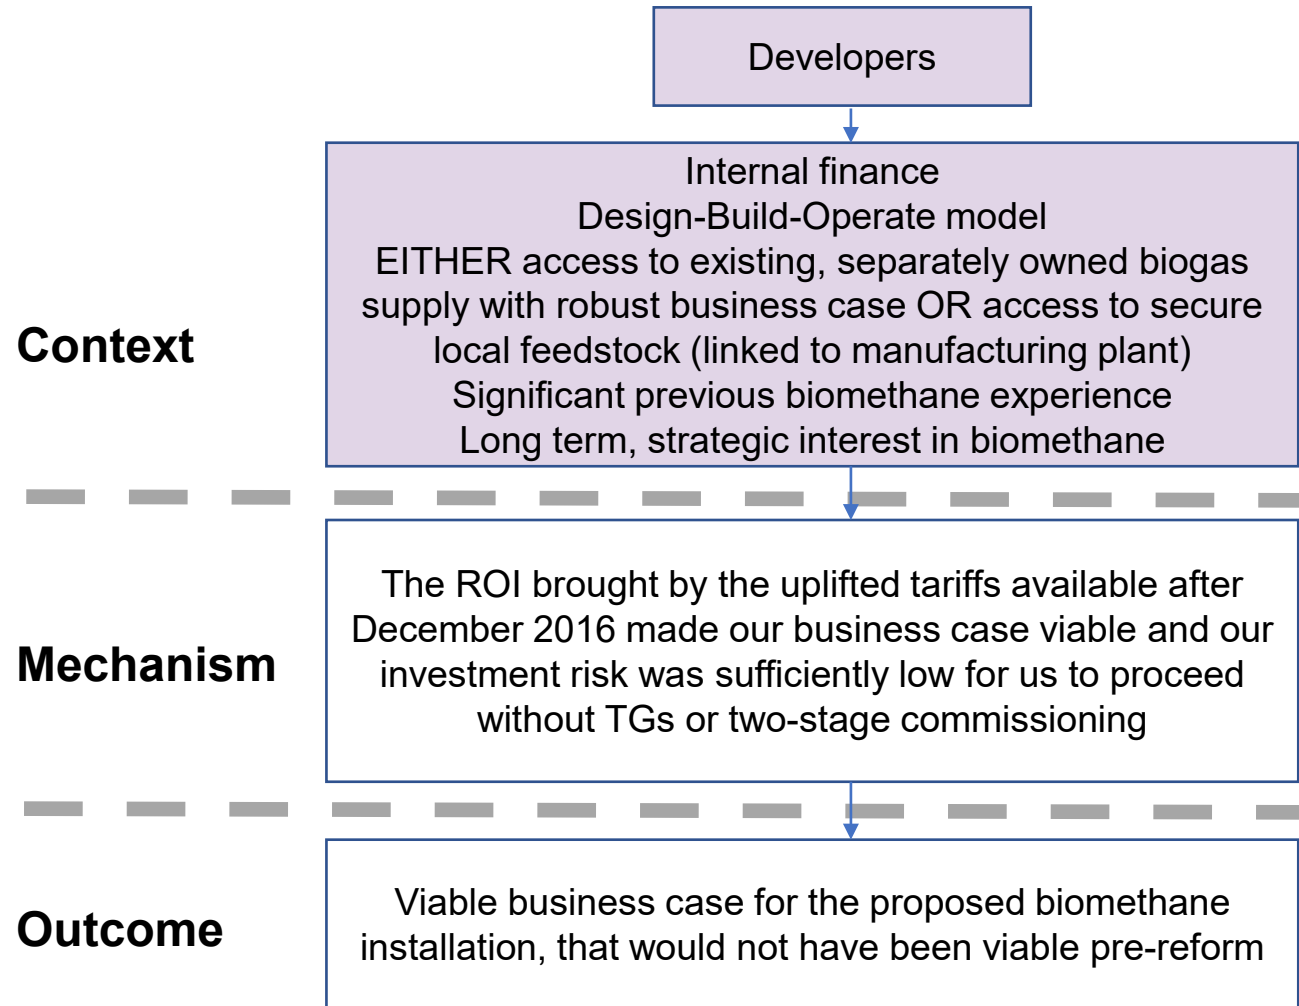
Developers

Internal finance
Design-Build-Operate model
EITHER access to existing, separately owned biogas supply with robust business case OR access to secure local feedstock (linked to manufacturing plant)
Significant previous biomethane experience
Long term, strategic interest in biomethane

Context

The ROI brought by the uplifted tariffs available after December 2016 made our business case viable and our investment risk was sufficiently low for us to proceed without TGs or two-stage commissioning

Mechanism

Viable business case for the proposed biomethane installation, that would not have been viable pre-reform

Outcome